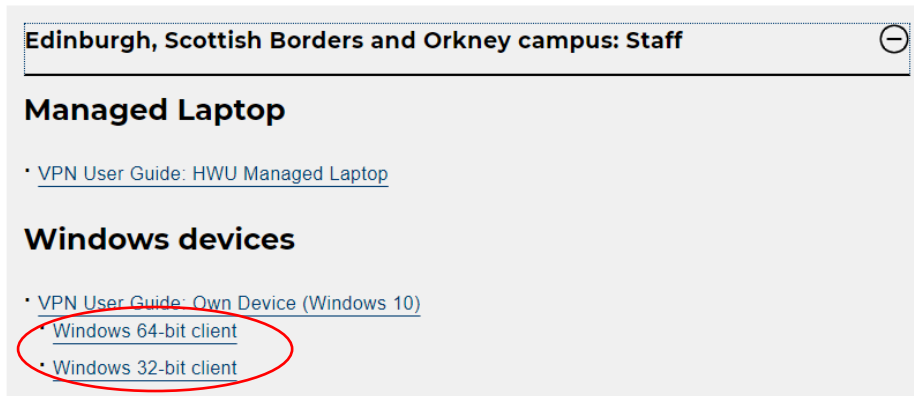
Edinburgh, Scottish Borders and Orkney campus: Staff

Managed Laptop

- VPN User Guide: HWU Managed Laptop

Windows devices

- VPN User Guide: Own Device (Windows 10)
  - Windows 64-bit client
  - Windows 32-bit client